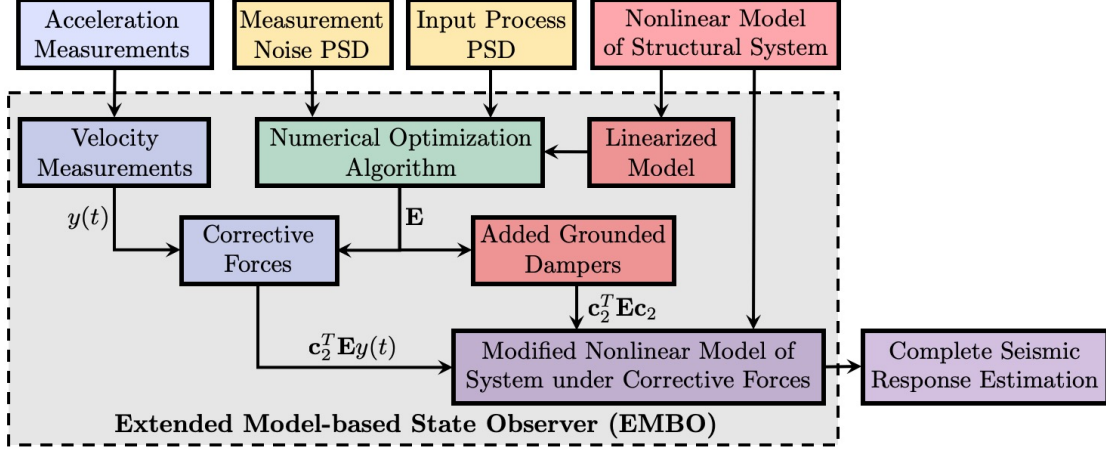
Acceleration Measurements

Measurement Noise PSD

Input Process PSD

Nonlinear Model of Structural System

Velocity Measurements

Numerical Optimization Algorithm

Linearized Model

$y(t)$

$\mathbf{E}$

Corrective Forces

Added Grounded Dampers

$\mathbf{c}_2^T \mathbf{E} \mathbf{c}_2$

$\mathbf{c}_2^T \mathbf{E} y(t)$

Modified Nonlinear Model of System under Corrective Forces

Complete Seismic Response Estimation

Extended Model-based State Observer (EMBO)